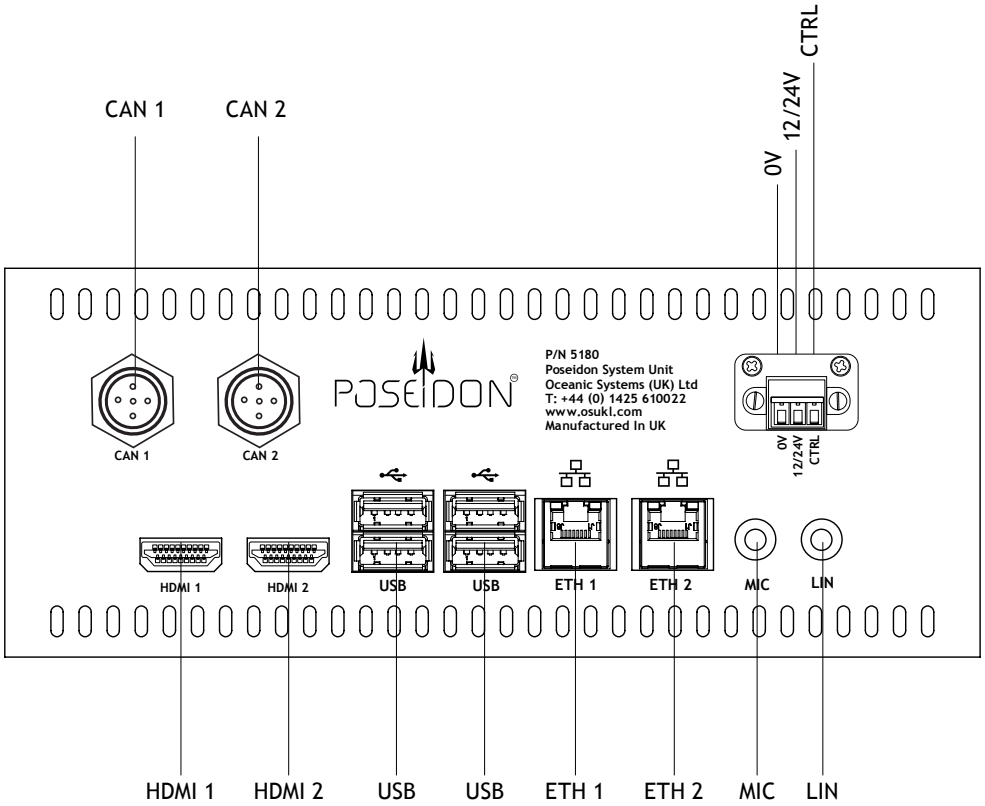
CAN 1
CAN 2
0V
12/24V
CTRL

CAN 1
CAN 2
POSEIDON®
P/N 5180
Poseidon System Unit
Oceanic Systems (UK) Ltd
T: +44 (0) 1425 610022
www.osukl.com
Manufactured In UK
0V
12/24V
CTRL

HDMI 1
HDMI 2
USB
USB
ETH 1
ETH 2
MIC
LIN

HDMI 1
HDMI 2
USB
USB
ETH 1
ETH 2
MIC
LIN